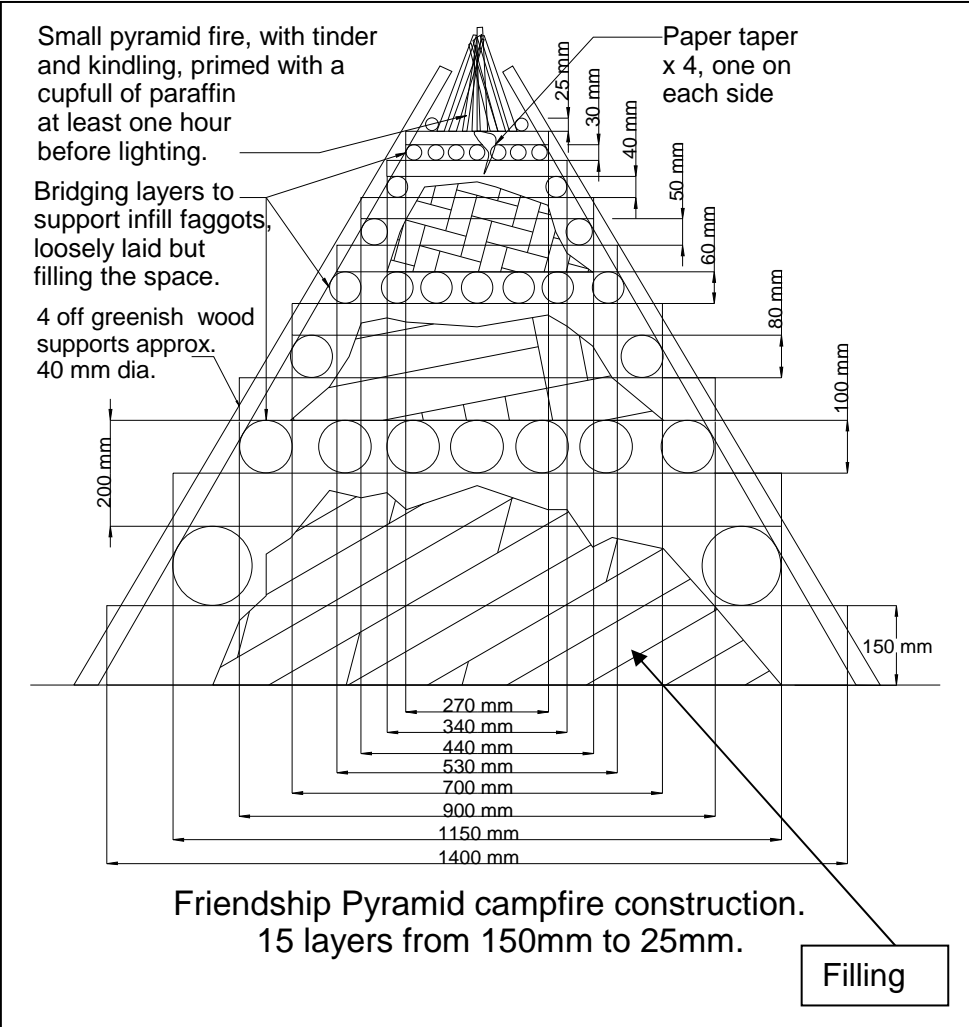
Small pyramid fire, with tinder and kindling, primed with a cupfull of paraffin at least one hour before lighting.

Paper taper x 4, one on each side

Bridging layers to support infill faggots, loosely laid but filling the space.

4 off greenish wood supports approx. 40 mm dia.

25 mm
30 mm
40 mm
50 mm
60 mm
80 mm
100 mm
200 mm
150 mm

270 mm
340 mm
440 mm
530 mm
700 mm
900 mm
1150 mm
1400 mm

Friendship Pyramid campfire construction. 15 layers from 150mm to 25mm.

Filling